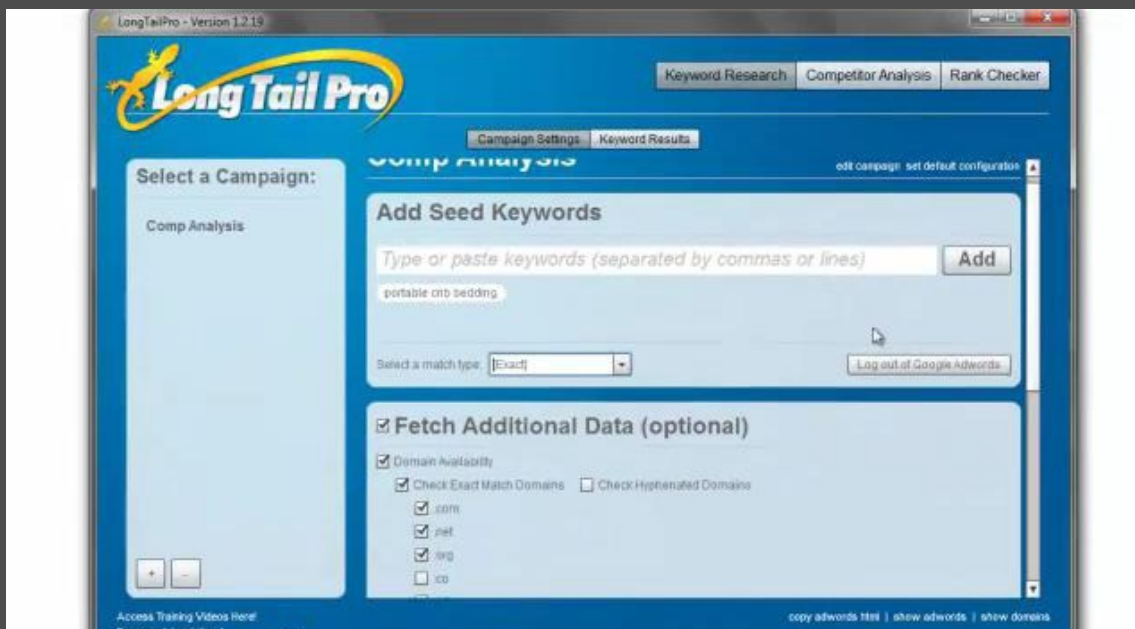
LongTailPro - Version 1.2.19

Long Tail Pro

Keyword Research | Competitor Analysis | Rank Checker

Campaign Settings | Keyword Results

Select a Campaign:

Comp Analysis

Comp Analysis

edit campaign set default configuration

Add Seed Keywords

Type or paste keywords (separated by commas or lines)

Add

portable crib bedding

Select a match type: [Exact]

Log out of Google Adwords

Fetch Additional Data (optional)

Domain Availability

Check Exact Match Domains

Check Hyphenated Domains

.com

.net

.org

.co

+ -

Access Training Videos Here!

copy adwords html | show adwords | show domains